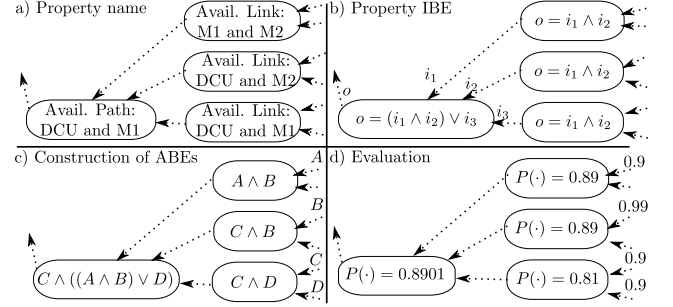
a) Property name

Avail. Link: M1 and M2

Avail. Link: DCU and M2

Avail. Path: DCU and M1

Avail. Link: DCU and M1

b) Property IBE

$o = i_1 \wedge i_2$

$i_1$

$i_2$

$o = i_1 \wedge i_2$

$o$

$o = (i_1 \wedge i_2) \vee i_3$

$i_3$

$o = i_1 \wedge i_2$

c) Construction of ABEs

$A$

$A \wedge B$

$B$

$C \wedge B$

$C$

$C \wedge ((A \wedge B) \vee D)$

$C \wedge D$

$D$

d) Evaluation

$P(\cdot) = 0.89$

0.9

0.99

$P(\cdot) = 0.89$

0.9

$P(\cdot) = 0.8901$

$P(\cdot) = 0.81$

0.9